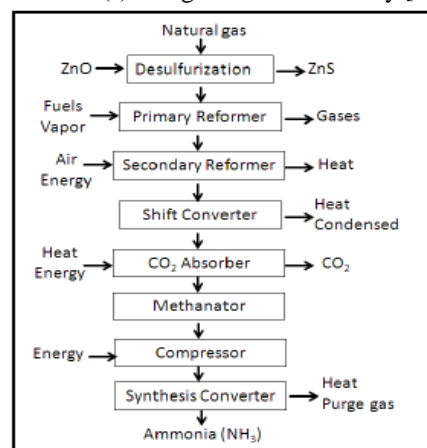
Natural gas

ZnO → Desulfurization → ZnS

Fuels Vapor → Primary Reformer → Gases

Air Energy → Secondary Reformer → Heat

Shift Converter → Heat Condensed

Heat Energy → $CO_2$ Absorber → $CO_2$

Methanator

Energy → Compressor

Synthesis Converter → Heat Purge gas

Ammonia ($NH_3$)